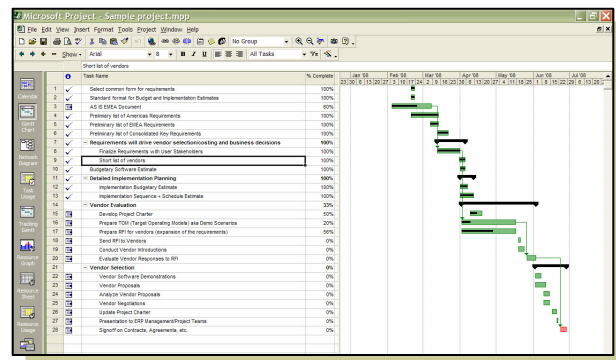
Microsoft Project - Sample project.mpp

File Edit View Insert Format Tools Project Window Help

No Group

Show ▾ Arial 8 B I U All Tasks

Short list of vendors

| | Task Name | % Complete |
|---|---|---|
| 1 | Select common form for requirements | 100% |
| 2 | Standard format for Budget and Implementation Estimates | 100% |
| 3 | AS IS EMEA Document | 60% |
| 4 | Preliminary list of Americas Requirements | 100% |
| 5 | Preliminary list of EMEA Requirements | 100% |
| 6 | Preliminary list of Consolidated Key Requirements | 100% |
| 7 | − Requirements will drive vendor selection/costing and business decisions | 100% |
| 8 | Finalize Requirements with User Stakeholders | 100% |
| 9 | Short list of vendors | 100% |
| 10 | Budgetary Software Estimate | 100% |
| 11 | − Detailed Implementation Planning | 100% |
| 12 | Implementation Budgetary Estimate | 100% |
| 13 | Implementation Sequence + Schedule Estimate | 100% |
| 14 | − Vendor Evaluation | 33% |
| 15 | Develop Project Charter | 50% |
| 16 | Prepare TOM (Target Operating Models) aka Demo Scenarios | 20% |
| 17 | Prepare RFI for vendors (expansion of the requirements) | 56% |
| 18 | Send RFI to Vendors | 0% |
| 19 | Conduct Vendor Introductions | 0% |
| 20 | Evaluate Vendor Responses to RFI | 0% |
| 21 | − Vendor Selection | 0% |
| 22 | Vendor Software Demonstrations | 0% |
| 23 | Vendor Proposals | 0% |
| 24 | Analyze Vendor Proposals | 0% |
| 25 | Vendor Negotiations | 0% |
| 26 | Update Project Charter | 0% |
| 27 | Presentation to ERP Management/Project Teams | 0% |
| 28 | Signoff on Contracts, Agreements, etc. | 0% |

Jan '08 Feb '08 Mar '08 Apr '08 May '08 Jun '08 Jul '08
23 30 6 13 20 27 3 10 17 24 2 9 16 23 30 6 13 20 27 4 11 18 25 1 8 15 22 29 6

Calendar
Gantt Chart
Network Diagram
Task Usage
Tracking Gantt
Resource Graph
Resource Sheet
Resource Usage